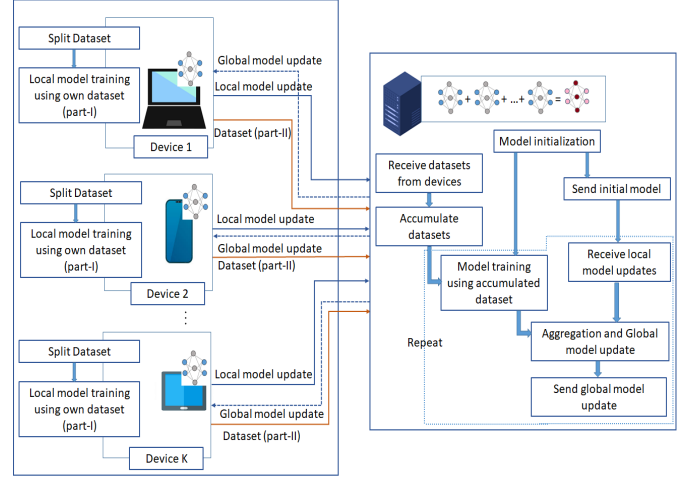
Split Dataset

Local model training using own dataset (part-I)

Global model update

Local model update

Dataset (part-II)

Device 1

Split Dataset

Local model training using own dataset (part-I)

Local model update

Global model update

Dataset (part-II)

Device 2

⋮

Split Dataset

Local model training using own dataset (part-I)

Local model update

Global model update

Dataset (part-II)

Device K

+ + ... + =

Model initialization

Receive datasets from devices

Send initial model

Accumulate datasets

Receive local model updates

Model training using accumulated dataset

Repeat

Aggregation and Global model update

Send global model update